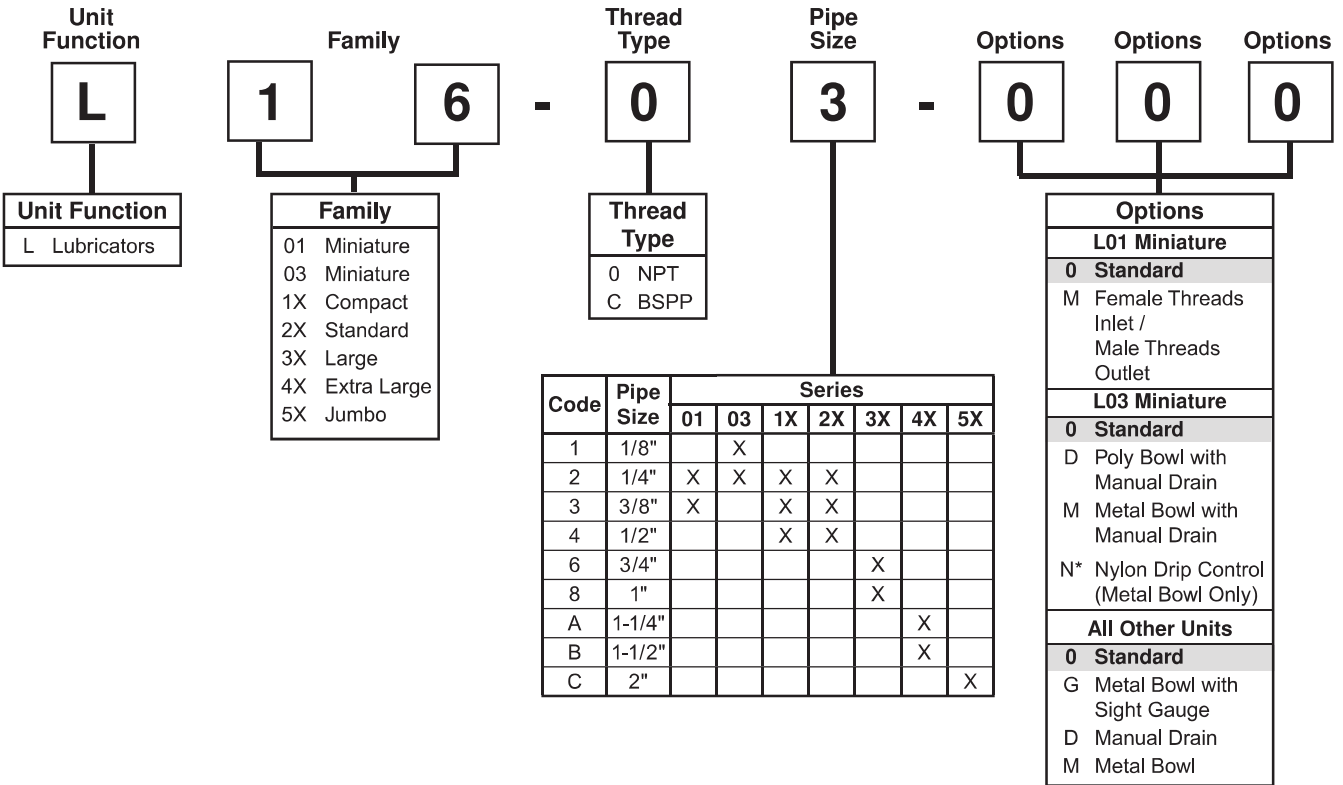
Unit Function

Family

Thread Type

Pipe Size

Options

Options

Options

L

1

6

-

0

3

-

0

0

0

| Unit Function |
|---|
| L Lubricators |

| Family |
|---|
| 01 Miniature |
| 03 Miniature |
| 1X Compact |
| 2X Standard |
| 3X Large |
| 4X Extra Large |
| 5X Jumbo |

| Thread Type |
|---|
| 0 NPT |
| C BSPP |

| Code | Pipe Size | Series 01 | 03 | 1X | 2X | 3X | 4X | 5X |
|---|---|---|---|---|---|---|---|---|
| 1 | 1/8" | | X | | | | | |
| 2 | 1/4" | X | X | X | X | | | |
| 3 | 3/8" | X | | X | X | | | |
| 4 | 1/2" | | | X | X | | | |
| 6 | 3/4" | | | | | X | | |
| 8 | 1" | | | | | X | | |
| A | 1-1/4" | | | | | | X | |
| B | 1-1/2" | | | | | | X | |
| C | 2" | | | | | | | X |

| Options |
|---|
| L01 Miniature |
| 0 Standard |
| M Female Threads Inlet / Male Threads Outlet |
| L03 Miniature |
| 0 Standard |
| D Poly Bowl with Manual Drain |
| M Metal Bowl with Manual Drain |
| N* Nylon Drip Control (Metal Bowl Only) |
| All Other Units |
| 0 Standard |
| G Metal Bowl with Sight Gauge |
| D Manual Drain |
| M Metal Bowl |